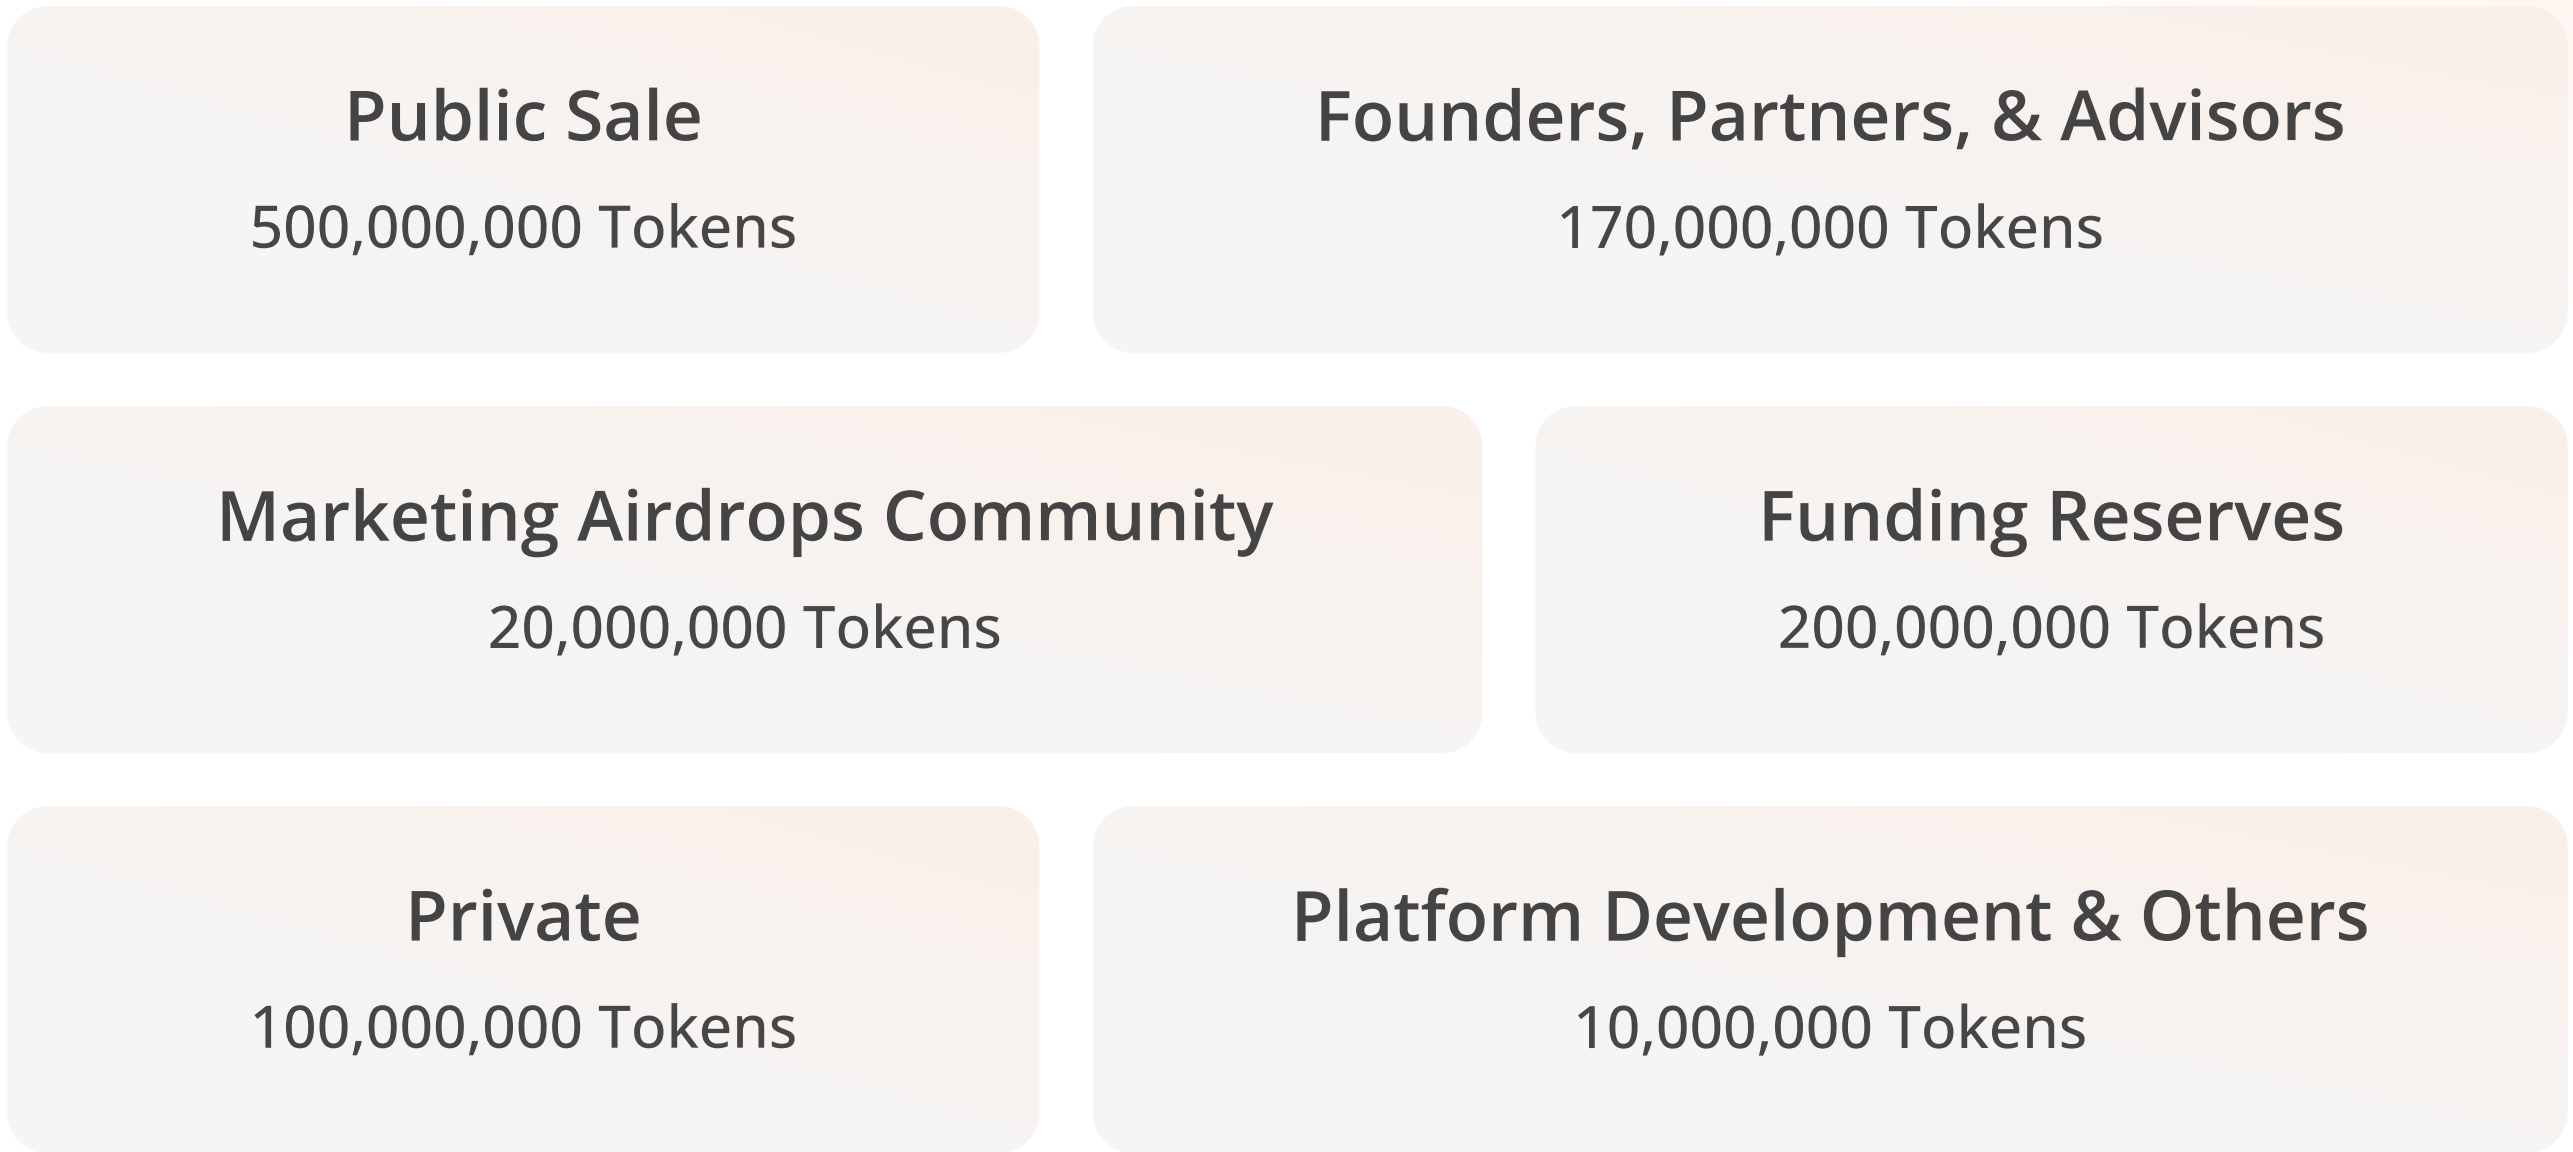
Public Sale

500,000,000 Tokens

Founders, Partners, & Advisors

170,000,000 Tokens

Marketing Airdrops Community

20,000,000 Tokens

Funding Reserves

200,000,000 Tokens

Private

100,000,000 Tokens

Platform Development & Others

10,000,000 Tokens